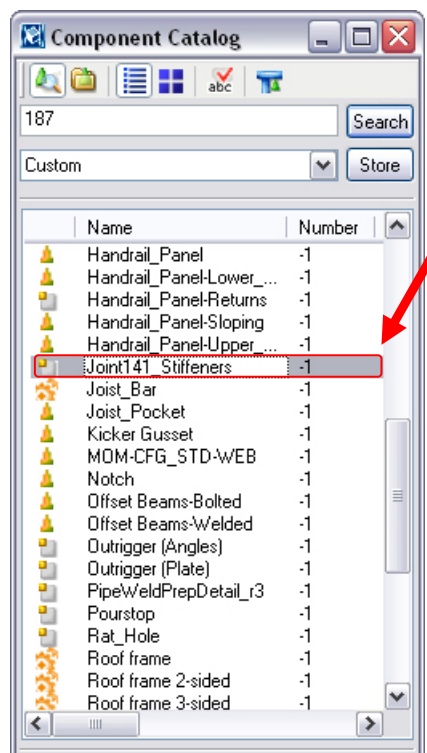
Component Catalog

abc

187

Search

Custom

Store

| Name | Number |
|---|---|
| Handrail_Panel | -1 |
| Handrail_Panel-Lower_... | -1 |
| Handrail_Panel-Returns | -1 |
| Handrail_Panel-Sloping | -1 |
| Handrail_Panel-Upper_... | -1 |
| Joint141_Stiffeners | -1 |
| Joist_Bar | -1 |
| Joist_Pocket | -1 |
| Kicker Gusset | -1 |
| MOM-CFG_STD-WEB | -1 |
| Notch | -1 |
| Offset Beams-Bolted | -1 |
| Offset Beams-Welded | -1 |
| Outrigger (Angles) | -1 |
| Outrigger (Plate) | -1 |
| PipeWeldPrepDetail_r3 | -1 |
| Pourstop | -1 |
| Rat_Hole | -1 |
| Roof frame | -1 |
| Roof frame 2-sided | -1 |
| Roof frame 3-sided | -1 |